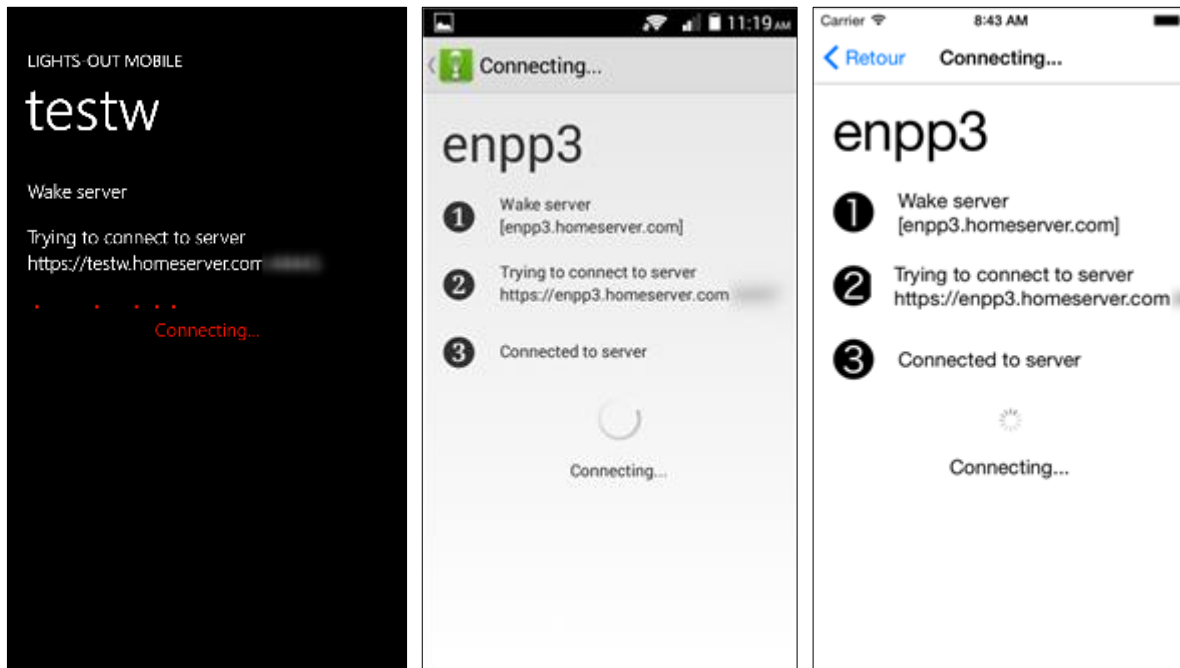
LIGHTS-OUT MOBILE

testw

Wake server

Trying to connect to server
https://testw.homeserver.com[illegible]

Connecting...

11:19 AM

Connecting...

enpp3

❶ Wake server
[enpp3.homeserver.com]

❷ Trying to connect to server
https://enpp3.homeserver.com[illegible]

❸ Connected to server

Connecting...

Carrier

8:43 AM

Retour

Connecting...

enpp3

❶ Wake server
[enpp3.homeserver.com]

❷ Trying to connect to server
https://enpp3.homeserver.com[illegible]

❸ Connected to server

Connecting...